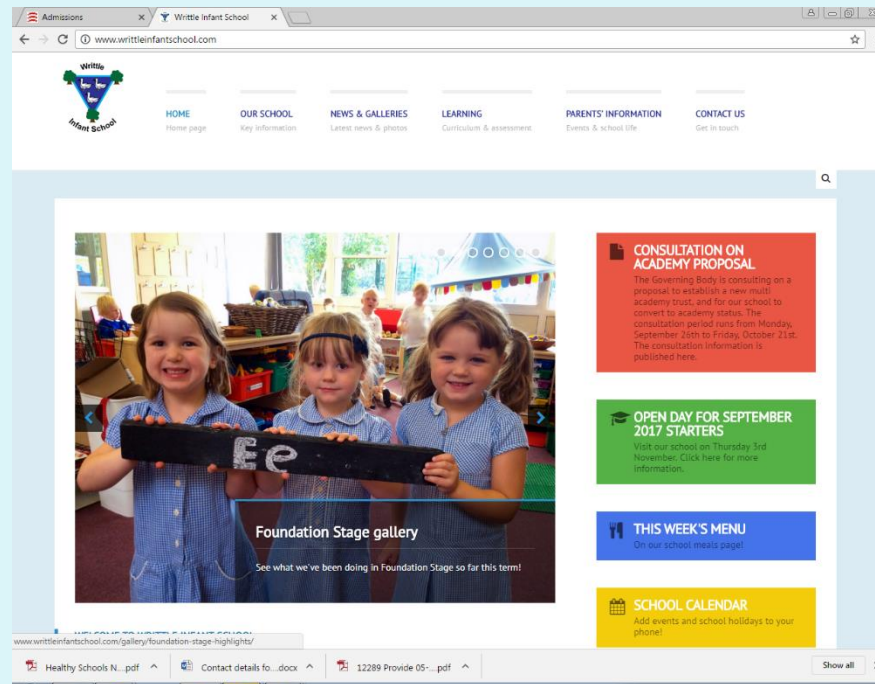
Admissions
Writtle Infant School
www.writtleinfantschool.com

Writtle
Infant School

HOME
Home page
OUR SCHOOL
Key information
NEWS & GALLERIES
Latest news & photos
LEARNING
Curriculum & assessment
PARENTS' INFORMATION
Events & school life
CONTACT US
Get in touch

Ee

Foundation Stage gallery
See what we've been doing in Foundation Stage so far this term!

CONSULTATION ON ACADEMY PROPOSAL
The Governing Body is consulting on a proposal to establish a new multi academy trust, and for our school to convert to academy status. The consultation period runs from Monday, September 26th to Friday, October 21st. The consultation information is published here.

OPEN DAY FOR SEPTEMBER 2017 STARTERS
Visit our school on Thursday 3rd November. Click here for more information.

THIS WEEK'S MENU
On our school meals page!

SCHOOL CALENDAR
Add events and school holidays to your phone!

www.writtleinfantschool.com/gallery/foundation-stage-highlights/
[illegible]

Healthy Schools N....pdf
Contact details fo....docx
12289 Provide 05-....pdf
Show all